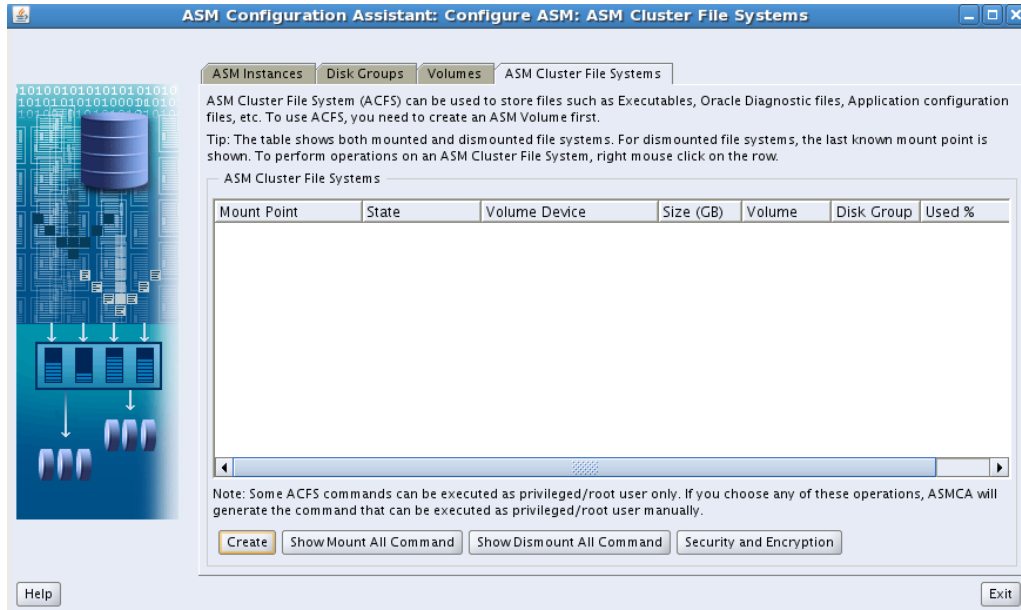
ASM Configuration Assistant: Configure ASM: ASM Cluster File Systems

ASM Instances | Disk Groups | Volumes | ASM Cluster File Systems

ASM Cluster File System (ACFS) can be used to store files such as Executables, Oracle Diagnostic files, Application configuration files, etc. To use ACFS, you need to create an ASM Volume first.

Tip: The table shows both mounted and dismounted file systems. For dismounted file systems, the last known mount point is shown. To perform operations on an ASM Cluster File System, right mouse click on the row.

ASM Cluster File Systems

| Mount Point | State | Volume Device | Size (GB) | Volume | Disk Group | Used % |
|---|---|---|---|---|---|---|

Note: Some ACFS commands can be executed as privileged/root user only. If you choose any of these operations, ASMCA will generate the command that can be executed as privileged/root user manually.

Create | Show Mount All Command | Show Dismount All Command | Security and Encryption

Help

Exit